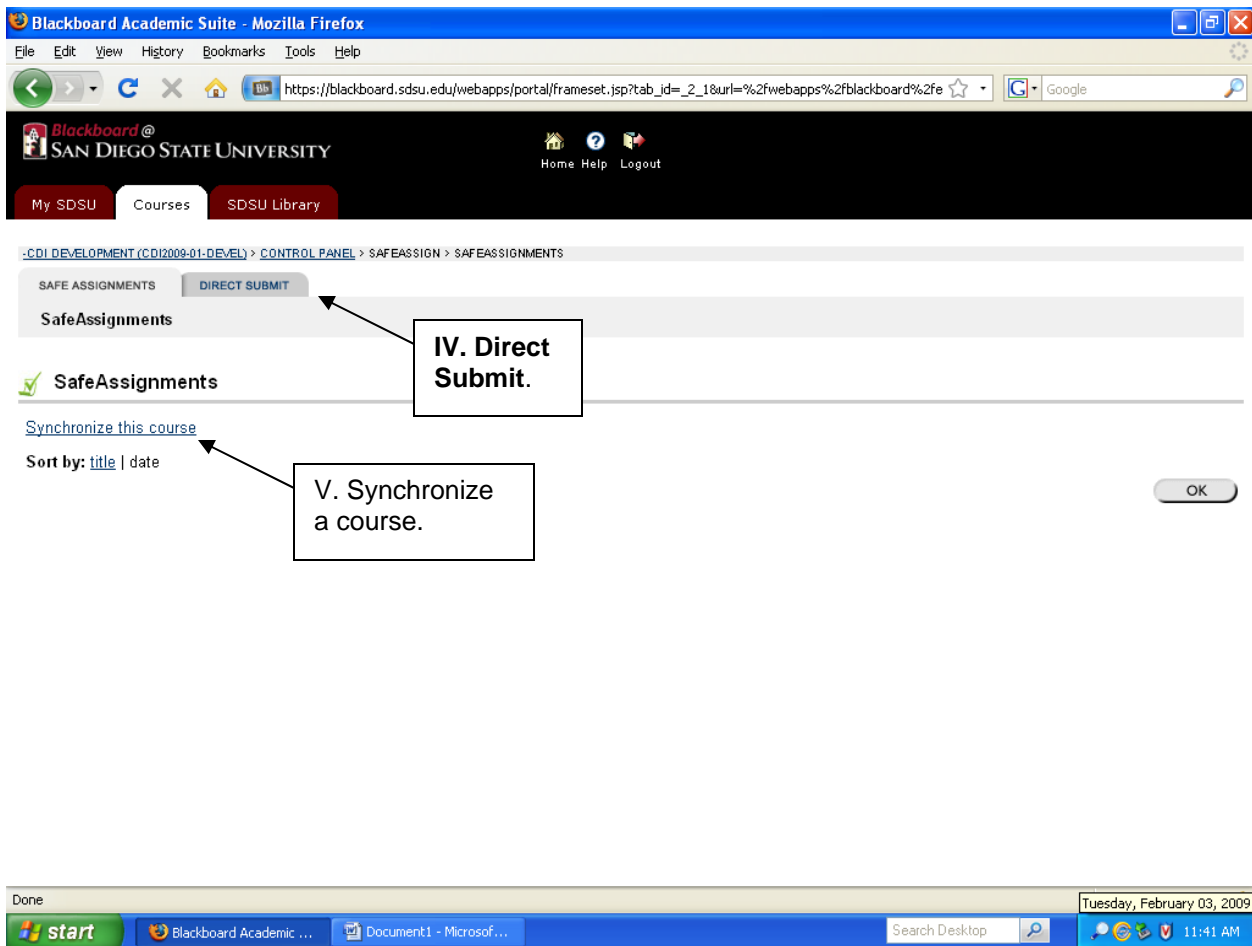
Blackboard Academic Suite - Mozilla Firefox

File Edit View History Bookmarks Tools Help

Bb https://blackboard.sdsu.edu/webapps/portal/frameset.jsp?tab_id=_2_1&url=%2fwebapps%2fblackboard%2fe

Google

Blackboard @ SAN DIEGO STATE UNIVERSITY

Home Help Logout

My SDSU Courses SDSU Library

-CDI DEVELOPMENT (CDI2009-01-DEVEL) > CONTROL PANEL > SAFEASSIGN > SAFEASSIGNMENTS

SAFE ASSIGNMENTS DIRECT SUBMIT

SafeAssignments

IV. Direct Submit.

SafeAssignments

Synchronize this course

Sort by: title | date

V. Synchronize a course.

OK

Done

Tuesday, February 03, 2009

start Blackboard Academic ... Document1 - Microsof... Search Desktop 11:41 AM